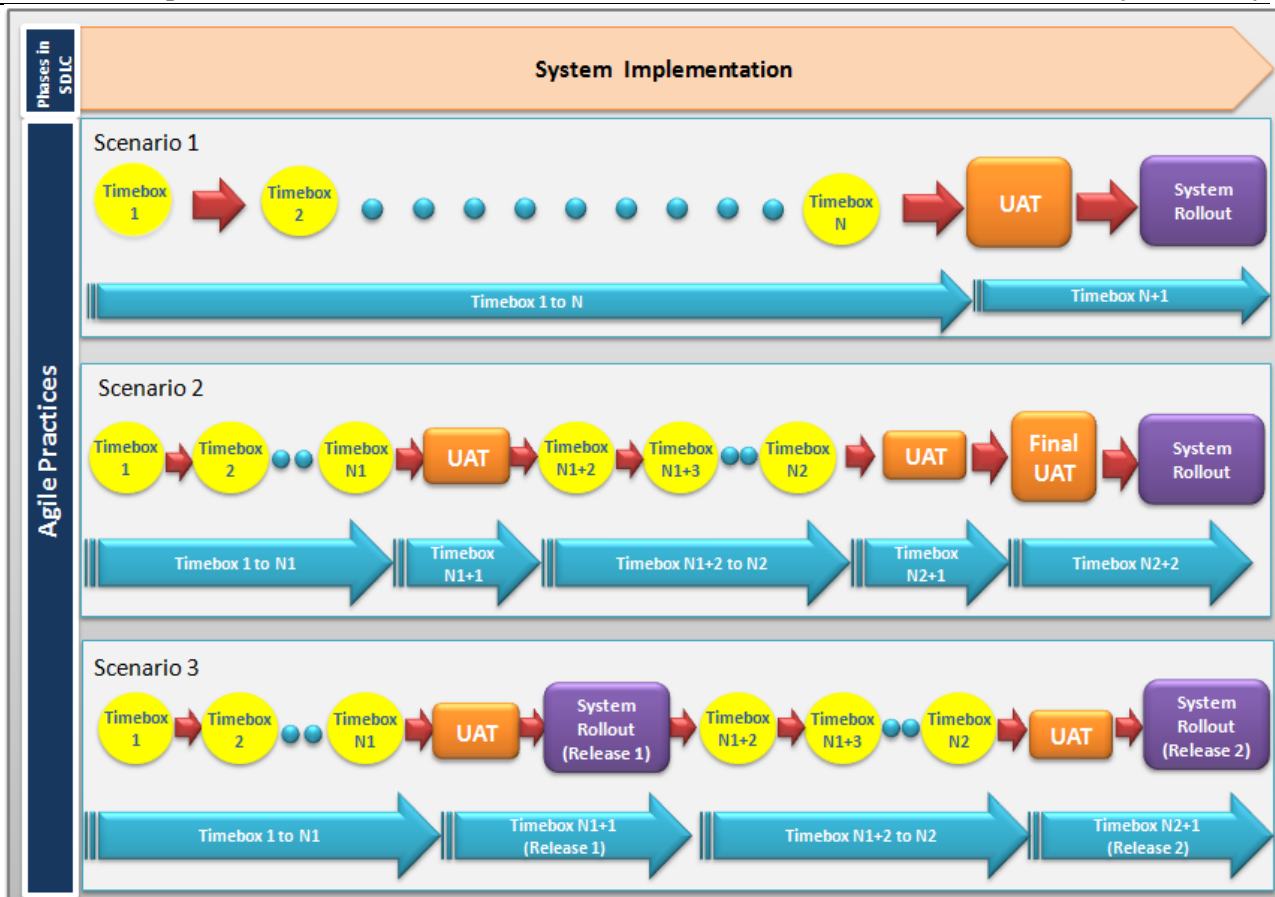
Phases in SDLC

System Implementation

Agile Practices

Scenario 1

Timebox 1

Timebox 2

Timebox N

UAT

System Rollout

Timebox 1 to N

Timebox N+1

Scenario 2

Timebox 1

Timebox 2

Timebox N1

UAT

Timebox N1+2

Timebox N1+3

Timebox N2

UAT

Final UAT

System Rollout

Timebox 1 to N1

Timebox N1+1

Timebox N1+2 to N2

Timebox N2+1

Timebox N2+2

Scenario 3

Timebox 1

Timebox 2

Timebox N1

UAT

System Rollout (Release 1)

Timebox N1+2

Timebox N1+3

Timebox N2

UAT

System Rollout (Release 2)

Timebox 1 to N1

Timebox N1+1 (Release 1)

Timebox N1+2 to N2

Timebox N2+1 (Release 2)